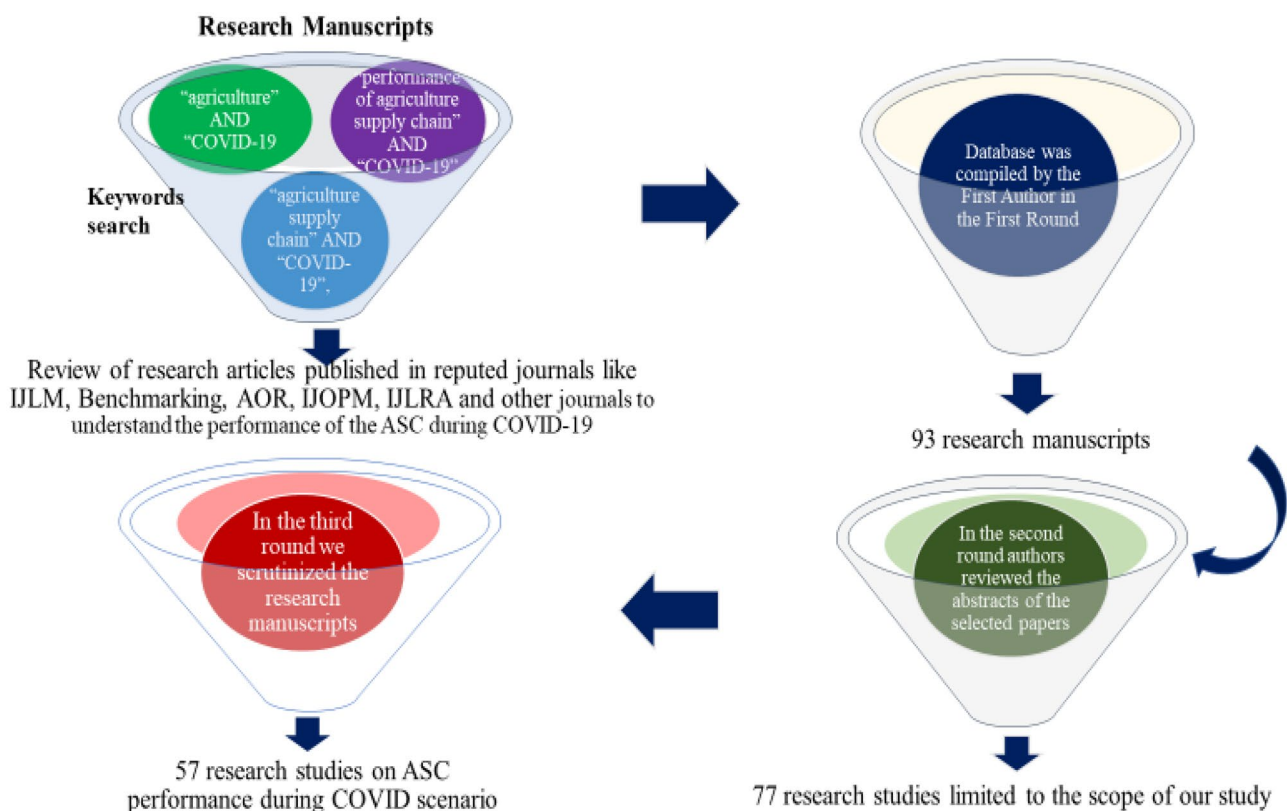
Research Manuscripts

"agriculture" AND "COVID-19

"performance of agriculture supply chain" AND "COVID-19"

Keywords search

"agriculture supply chain" AND "COVID-19",

Review of research articles published in reputed journals like IJLM, Benchmarking, AOR, IJOPM, IJLRA and other journals to understand the performance of the ASC during COVID-19

Database was compiled by the First Author in the First Round

93 research manuscripts

In the second round authors reviewed the abstracts of the selected papers

77 research studies limited to the scope of our study

In the third round we scrutinized the research manuscripts

57 research studies on ASC performance during COVID scenario